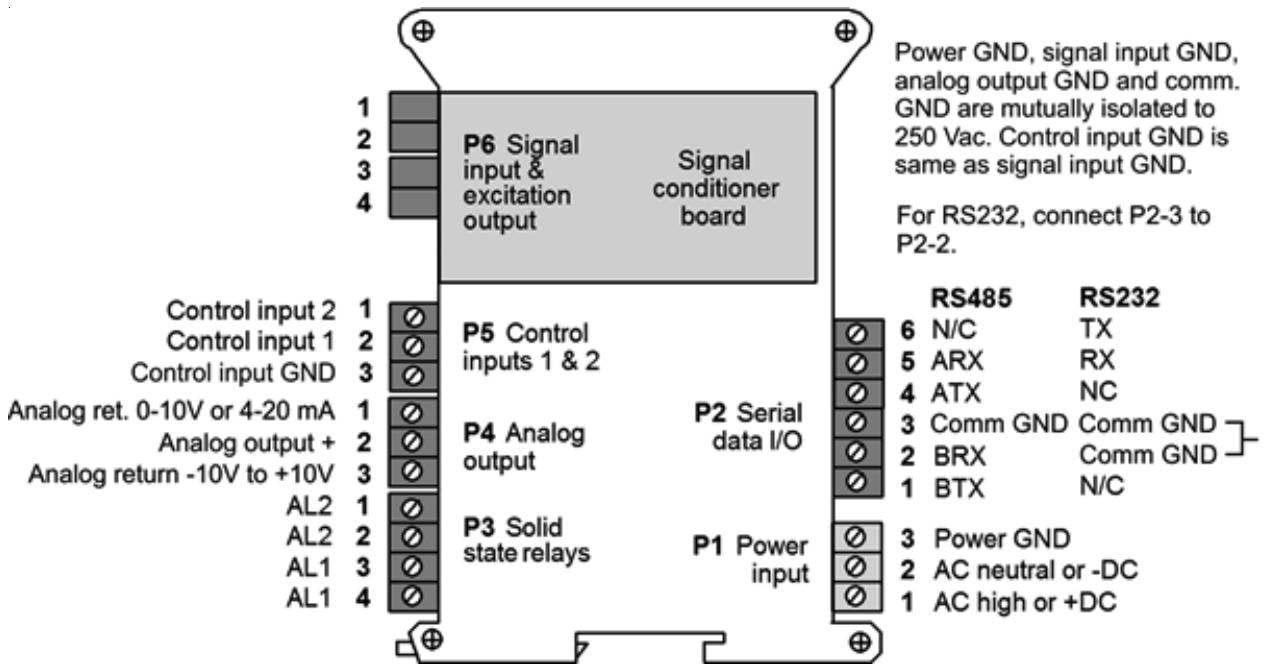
Power GND, signal input GND, analog output GND and comm. GND are mutually isolated to 250 Vac. Control input GND is same as signal input GND.

For RS232, connect P2-3 to P2-2.

1
2
3
4

P6 Signal input & excitation output

Signal conditioner board

Control input 2 1
Control input 1 2
Control input GND 3

P5 Control inputs 1 & 2

Analog ret. 0-10V or 4-20 mA 1
Analog output + 2
Analog return -10V to +10V 3

P4 Analog output

AL2 1
AL2 2
AL1 3
AL1 4

P3 Solid state relays

P2 Serial data I/O

| | RS485 | RS232 |
|---|---|---|
| 6 | N/C | TX |
| 5 | ARX | RX |
| 4 | ATX | NC |
| 3 | Comm GND | Comm GND |
| 2 | BRX | Comm GND |
| 1 | BTX | N/C |

P1 Power input

3 Power GND
2 AC neutral or -DC
1 AC high or +DC